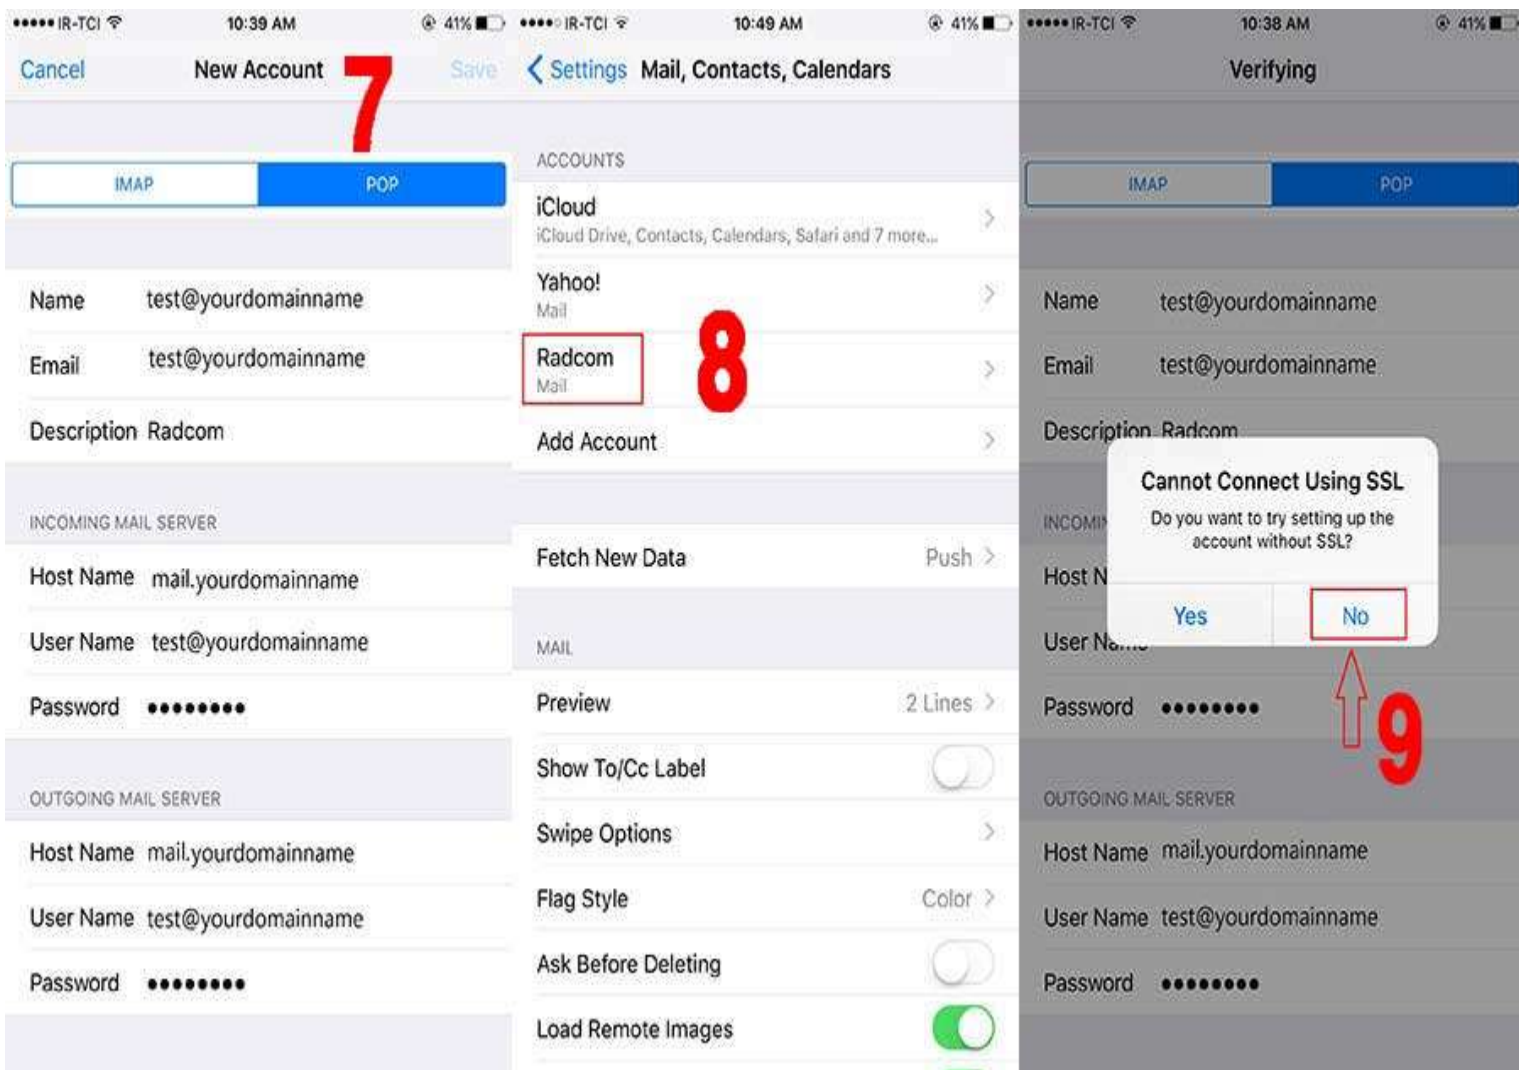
••••• IR-TCI 10:39 AM 41%

Cancel New Account Save

7

IMAP POP

Name test@yourdomainname

Email test@yourdomainname

Description Radcom

INCOMING MAIL SERVER

Host Name mail.yourdomainname

User Name test@yourdomainname

Password ••••••••

OUTGOING MAIL SERVER

Host Name mail.yourdomainname

User Name test@yourdomainname

Password ••••••••

••••○ IR-TCI 10:49 AM 41%

Settings Mail, Contacts, Calendars

ACCOUNTS

iCloud
iCloud Drive, Contacts, Calendars, Safari and 7 more...

Yahoo!
Mail

Radcom
Mail

8

Add Account

Fetch New Data Push

MAIL

Preview 2 Lines

Show To/Cc Label

Swipe Options

Flag Style Color

Ask Before Deleting

Load Remote Images

••••• IR-TCI 10:38 AM 41%

Verifying

IMAP POP

Name test@yourdomainname

Email test@yourdomainname

Description Radcom

INCOMI

Host N

User Na

Cannot Connect Using SSL

Do you want to try setting up the account without SSL?

Yes No

9

Password ••••••••

OUTGOING MAIL SERVER

Host Name mail.yourdomainname

User Name test@yourdomainname

Password ••••••••